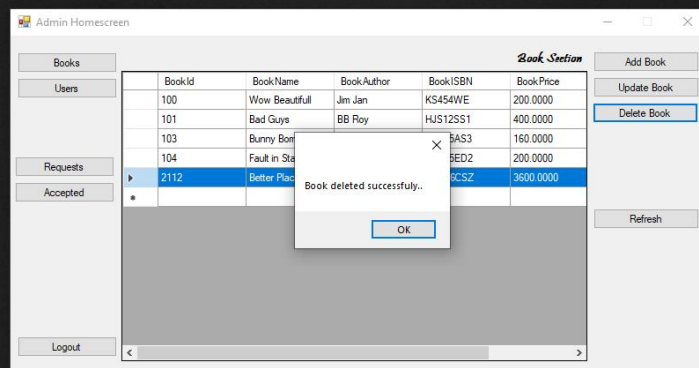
Admin Homescreen

Books
Users
Requests
Accepted
Logout

Book Section

| | BookId | BookName | BookAuthor | BookISBN | BookPrice |
|---|---|---|---|---|---|
| | 100 | Wow Beautifull | Jim Jan | KS454WE | 200.0000 |
| | 101 | Bad Guys | BB Roy | HJS12SS1 | 400.0000 |
| | 103 | Bunny Bom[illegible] | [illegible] | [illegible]5AS3 | 160.0000 |
| | 104 | Fault in Sta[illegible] | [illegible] | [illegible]5ED2 | 200.0000 |
| ▸ | 2112 | Better Plac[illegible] | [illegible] | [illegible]CSZ | 3600.0000 |
| * | | | | | |

Book deleted successfuly..

OK

Add Book
Update Book
Delete Book
Refresh